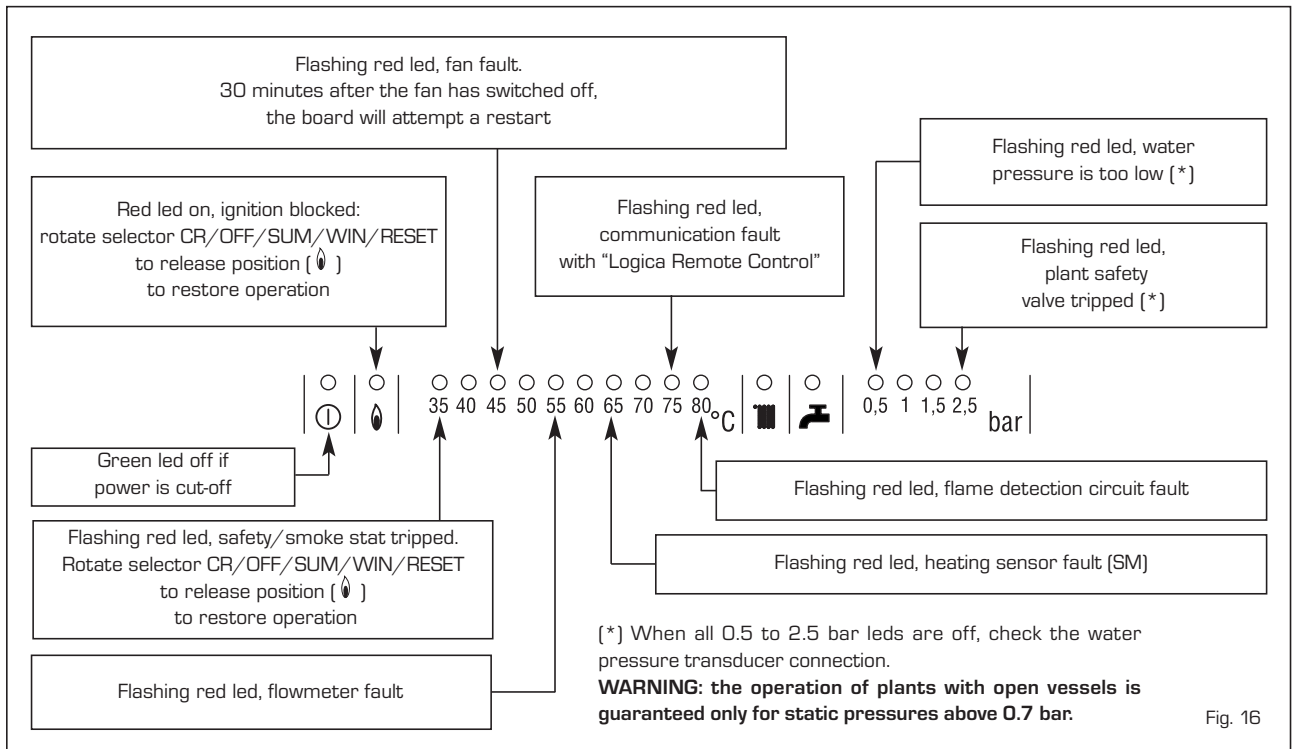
Flashing red led, fan fault.
30 minutes after the fan has switched off, the board will attempt a restart

Flashing red led, water pressure is too low (*)

Red led on, ignition blocked: rotate selector CR/OFF/SUM/WIN/RESET to release position ( ) to restore operation

Flashing red led, communication fault with "Logica Remote Control"

Flashing red led, plant safety valve tripped (*)

35 40 45 50 55 60 65 70 75 80 °C

0,5 1 1,5 2,5 bar

Green led off if power is cut-off

Flashing red led, flame detection circuit fault

Flashing red led, safety/smoke stat tripped. Rotate selector CR/OFF/SUM/WIN/RESET to release position ( ) to restore operation

Flashing red led, heating sensor fault (SM)

(*) When all 0.5 to 2.5 bar leds are off, check the water pressure transducer connection.

Flashing red led, flowmeter fault

**WARNING: the operation of plants with open vessels is guaranteed only for static pressures above 0.7 bar.**

Fig. 16